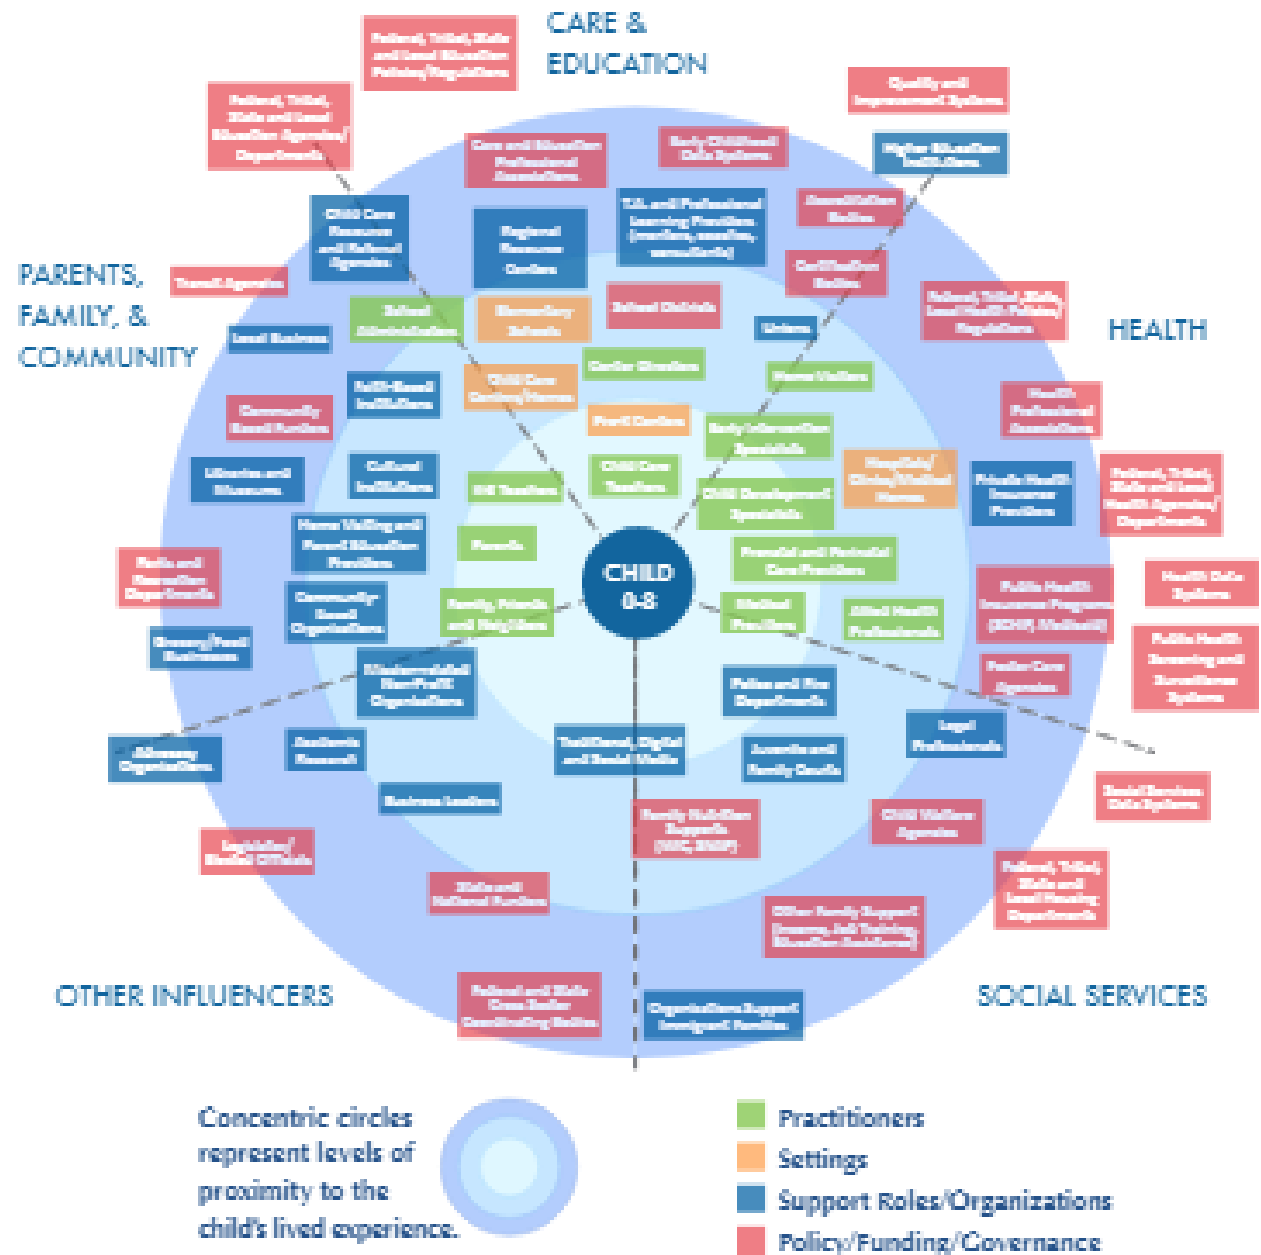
CARE & EDUCATION

PARENTS, FAMILY, & COMMUNITY

HEALTH

OTHER INFLUENCERS

SOCIAL SERVICES

CHILD 0-8

Federal, Tribal, State and Local Education Policies/Regulations

Federal, Tribal, State and Local Education Agencies/Departments

Care and Education Professional Associations

Early Childhood Data Systems

Quality and Improvement Systems

Higher Education Institutions

Child Care Resource and Referral Agencies

Regional Resource Centers

T.A. and Professional Learning Providers (coaches, mentors, consultants)

Accreditation Bodies

Certification Bodies

Transit Agencies

School Administrators

Elementary Schools

School Districts

Unions

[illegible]

Local Business

Child Care Centers/Homes

Center Directors

Home Visitors

Faith-Based Institutions

Community Based Funders

PreK Centers

Early Intervention Specialists

Health Professional Associations

Libraries and Museums

Cultural Institutions

K-3 Teachers

Child Care Teachers

Hospitals/Clinics/Medical Homes

Private Health Insurance Providers

Federal, Tribal, State and Local Health Agencies/Departments

Home Visiting and Parent Education Providers

Child Development Specialists

Parents

Prenatal and Postnatal Care Providers

Parks and Recreation Departments

Public Health Insurance Programs (SCHIP, Medicaid)

Health Data Systems

Community-Based Organizations

Family, Friends and Neighbors

Medical Providers

Allied Health Professionals

Public Health Screening and Surveillance Systems

Housing/Food Assistance

Philanthropic/Nonprofit Organizations

Police and Fire Departments

Foster Care Agencies

Legal Professionals

Advocacy Organizations

Academic Research

Traditional, Digital and Social Media

Juvenile and Family Courts

Business Leaders

Social Services Data Systems

Family Nutrition Supports (WIC, SNAP)

Child Welfare Agencies

Legislative/Elected Officials

State and National Funders

Federal, Tribal, State and Local Housing Departments

Other Family Support (Income, Job Training, Education Assistance)

Federal and State Cross-Sector Coordinating Bodies

Organizations Support Immigrant Families

Concentric circles represent levels of proximity to the child's lived experience.

Practitioners

Settings

Support Roles/Organizations

Policy/Funding/Governance